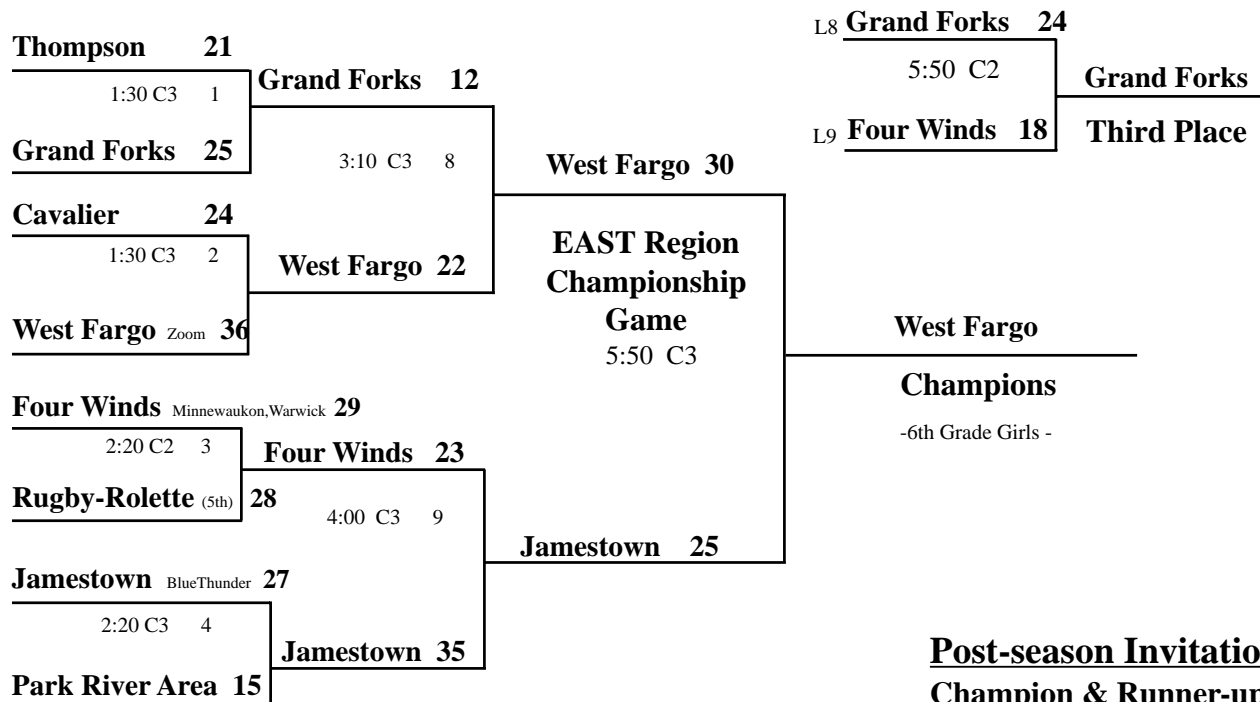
Thompson 21

1:30 C3 1

Grand Forks 25

Grand Forks 12

3:10 C3 8

Cavalier 24

1:30 C3 2

West Fargo Zoom 36

West Fargo 22

West Fargo 30

EAST Region Championship Game

5:50 C3

Jamestown 25

L8 Grand Forks 24

5:50 C2

L9 Four Winds 18

Grand Forks

Third Place

West Fargo

Champions

-6th Grade Girls -

Four Winds Minnewaukon,Warwick 29

2:20 C2 3

Rugby-Rolette (5th) 28

Four Winds 23

4:00 C3 9

Jamestown BlueThunder 27

2:20 C3 4

Park River Area 15

Jamestown 35

Post-season Invitatio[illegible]

Champion & Runner-u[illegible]